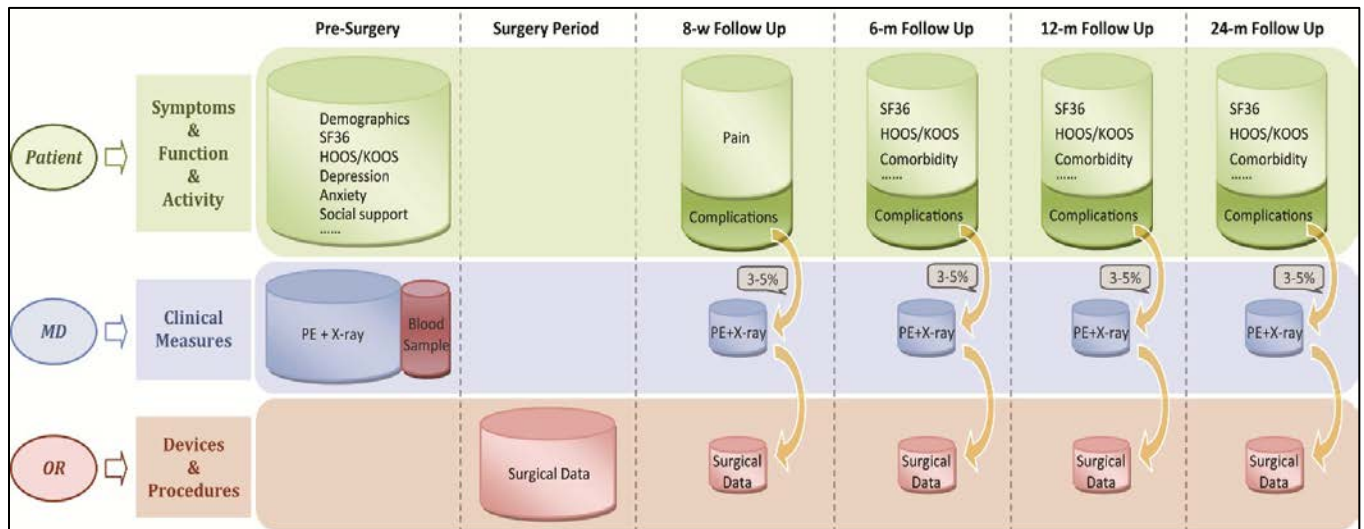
Pre-Surgery | Surgery Period | 8-w Follow Up | 6-m Follow Up | 12-m Follow Up | 24-m Follow Up

Patient

Symptoms & Function & Activity

Demographics
SF36
HOOS/KOOS
Depression
Anxiety
Social support
……

Pain
Complications

SF36
HOOS/KOOS
Comorbidity
……
Complications

SF36
HOOS/KOOS
Comorbidity
……
Complications

SF36
HOOS/KOOS
Comorbidity
……
Complications

MD

Clinical Measures

PE + X-ray
Blood Sample

3-5%
PE+X-ray

3-5%
PE+X-ray

3-5%
PE+X-ray

3-5%
PE+X-ray

OR

Devices & Procedures

Surgical Data

Surgical Data

Surgical Data

Surgical Data

Surgical Data